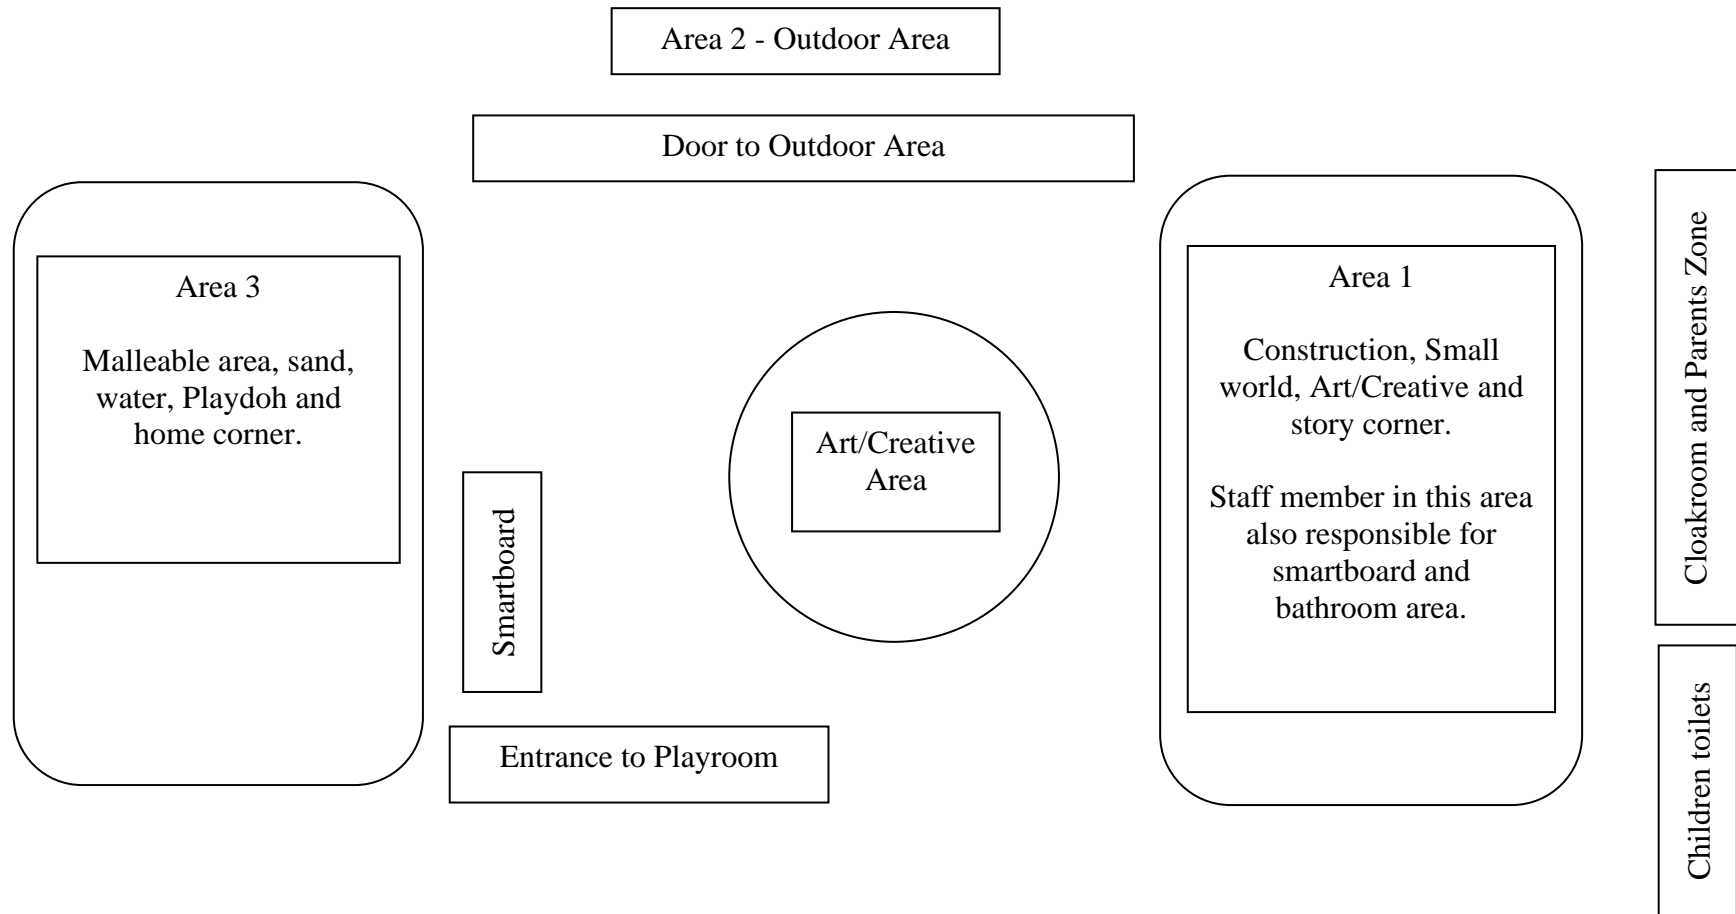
Area 2 - Outdoor Area

Door to Outdoor Area

Area 3

Malleable area, sand, water, Playdoh and home corner.

Smartboard

Art/Creative Area

Area 1

Construction, Small world, Art/Creative and story corner.

Staff member in this area also responsible for smartboard and bathroom area.

Cloakroom and Parents Zone

Children toilets

Entrance to Playroom